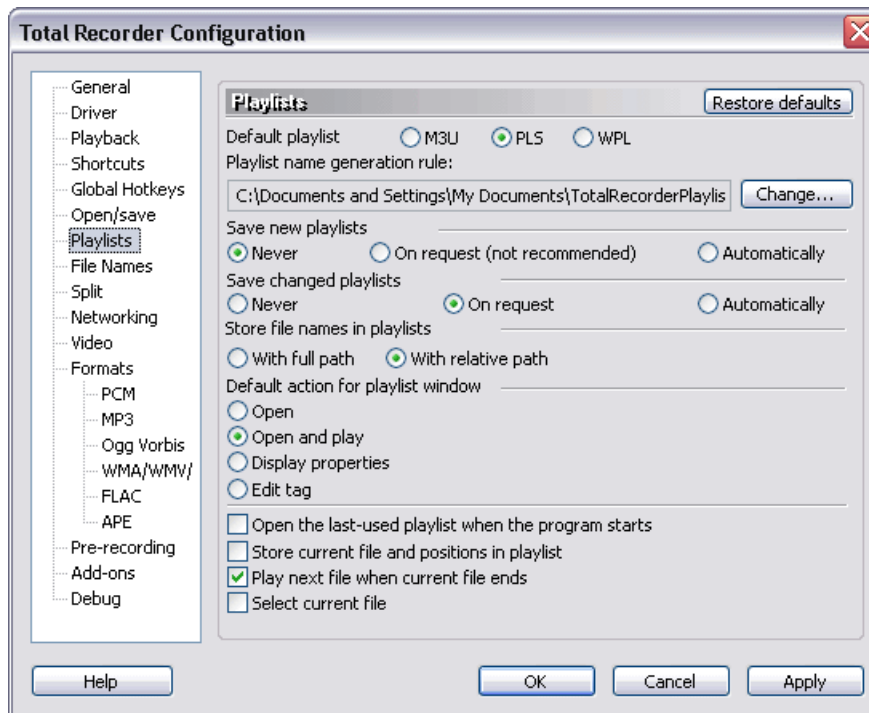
Total Recorder Configuration

General
Driver
Playback
Shortcuts
Global Hotkeys
Open/save
Playlists
File Names
Split
Networking
Video
Formats
PCM
MP3
Ogg Vorbis
WMA/WMV/
FLAC
APE
Pre-recording
Add-ons
Debug

Playlists
Restore defaults
Default playlist M3U PLS WPL
Playlist name generation rule:
C:\Documents and Settings\My Documents\TotalRecorderPlaylis
Change...
Save new playlists
Never
On request (not recommended)
Automatically
Save changed playlists
Never
On request
Automatically
Store file names in playlists
With full path
With relative path
Default action for playlist window
Open
Open and play
Display properties
Edit tag
Open the last-used playlist when the program starts
Store current file and positions in playlist
Play next file when current file ends
Select current file

Help
OK
Cancel
Apply